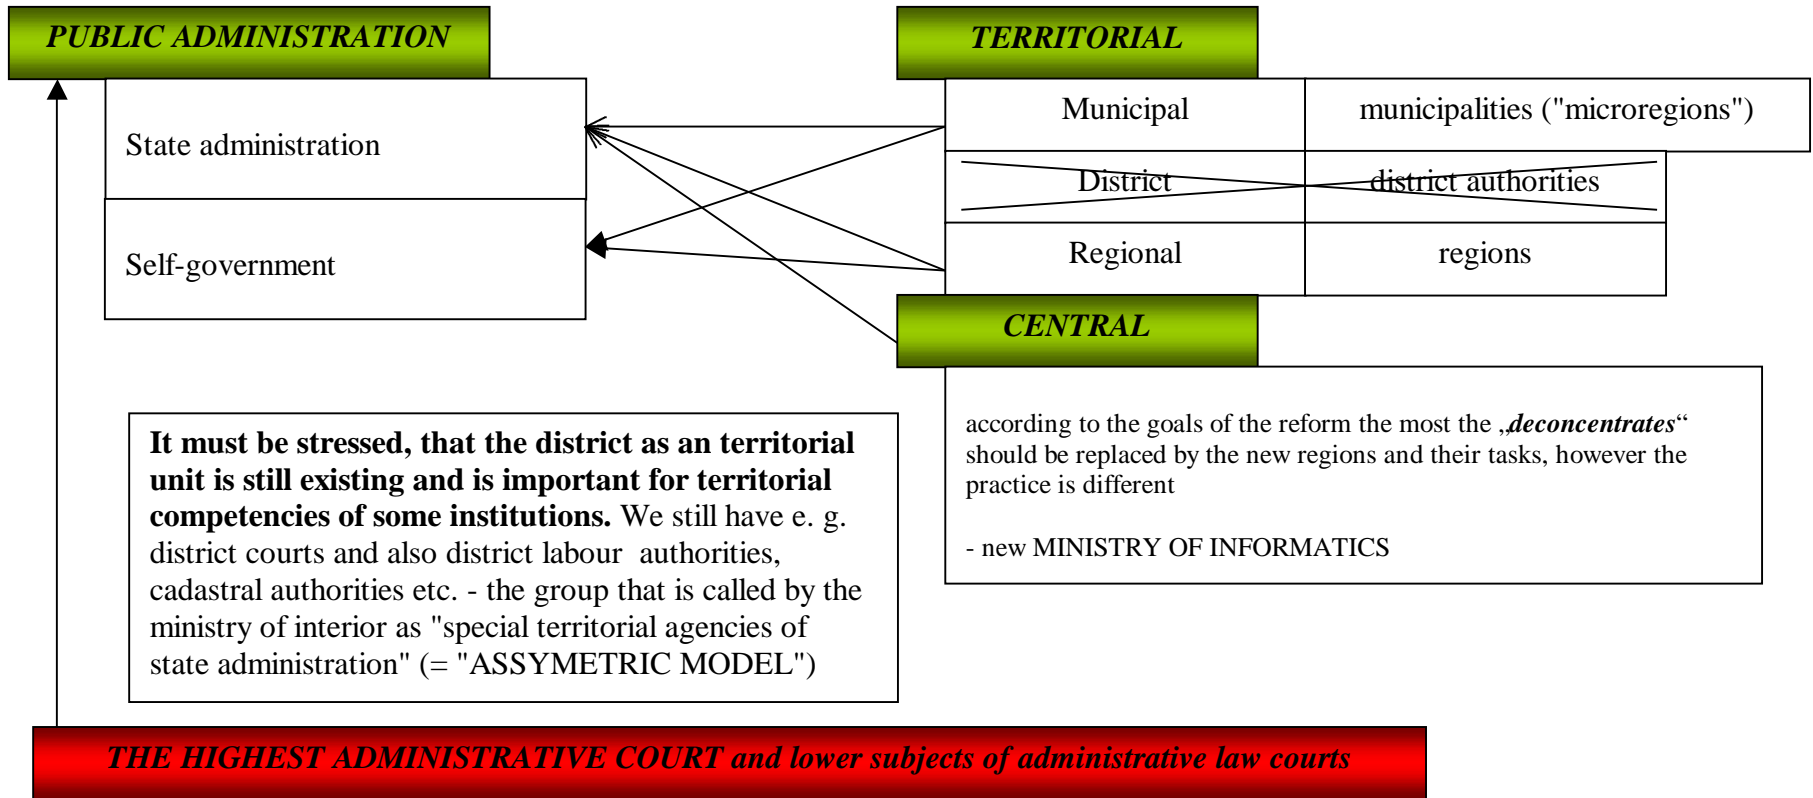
PUBLIC ADMINISTRATION

State administration

Self-government

TERRITORIAL

| Municipal | municipalities ("microregions") |
|---|---|
| District | district authorities |
| Regional | regions |

CENTRAL

according to the goals of the reform the most the „deconcentrates" should be replaced by the new regions and their tasks, however the practice is different

- new MINISTRY OF INFORMATICS

It must be stressed, that the district as an territorial unit is still existing and is important for territorial competencies of some institutions. We still have e. g. district courts and also district labour authorities, cadastral authorities etc. - the group that is called by the ministry of interior as "special territorial agencies of state administration" (= "ASSYMETRIC MODEL")

THE HIGHEST ADMINISTRATIVE COURT and lower subjects of administrative law courts